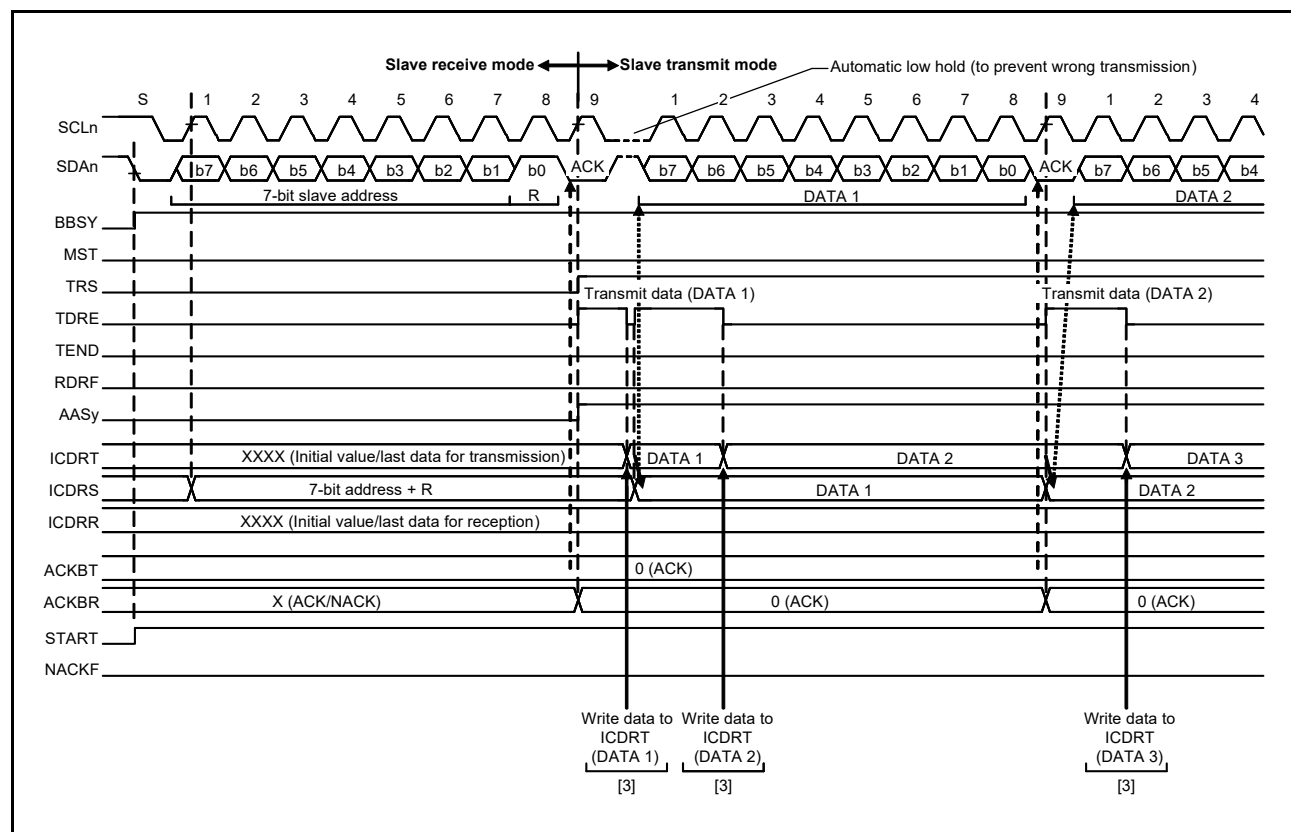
Slave receive mode Slave transmit mode

Automatic low hold (to prevent wrong transmission)

S 1 2 3 4 5 6 7 8 9 1 2 3 4 5 6 7 8 9 1 2 3 4

SCLn

SDAn b7 b6 b5 b4 b3 b2 b1 b0 ACK b7 b6 b5 b4 b3 b2 b1 b0 ACK b7 b6 b5 b4

7-bit slave address R DATA 1 DATA 2

BBSY

MST

TRS

Transmit data (DATA 1) Transmit data (DATA 2)

TDRE

TEND

RDRF

AASy

ICDRT XXXX (Initial value/last data for transmission) DATA 1 DATA 2 DATA 3

ICDRS 7-bit address + R DATA 1 DATA 2

ICDRR XXXX (Initial value/last data for reception)

ACKBT 0 (ACK)

ACKBR X (ACK/NACK) 0 (ACK) 0 (ACK)

START

NACKF

Write data to ICDRT (DATA 1) [3]

Write data to ICDRT (DATA 2) [3]

Write data to ICDRT (DATA 3) [3]